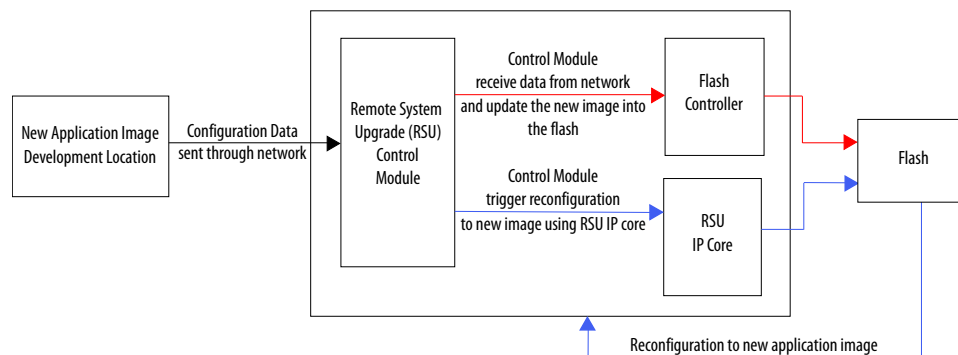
New Application Image Development Location

Configuration Data sent through network

Remote System Upgrade (RSU) Control Module

Control Module receive data from network and update the new image into the flash

Flash Controller

Control Module trigger reconfiguration to new image using RSU IP core

RSU IP Core

Flash

Reconfiguration to new application image